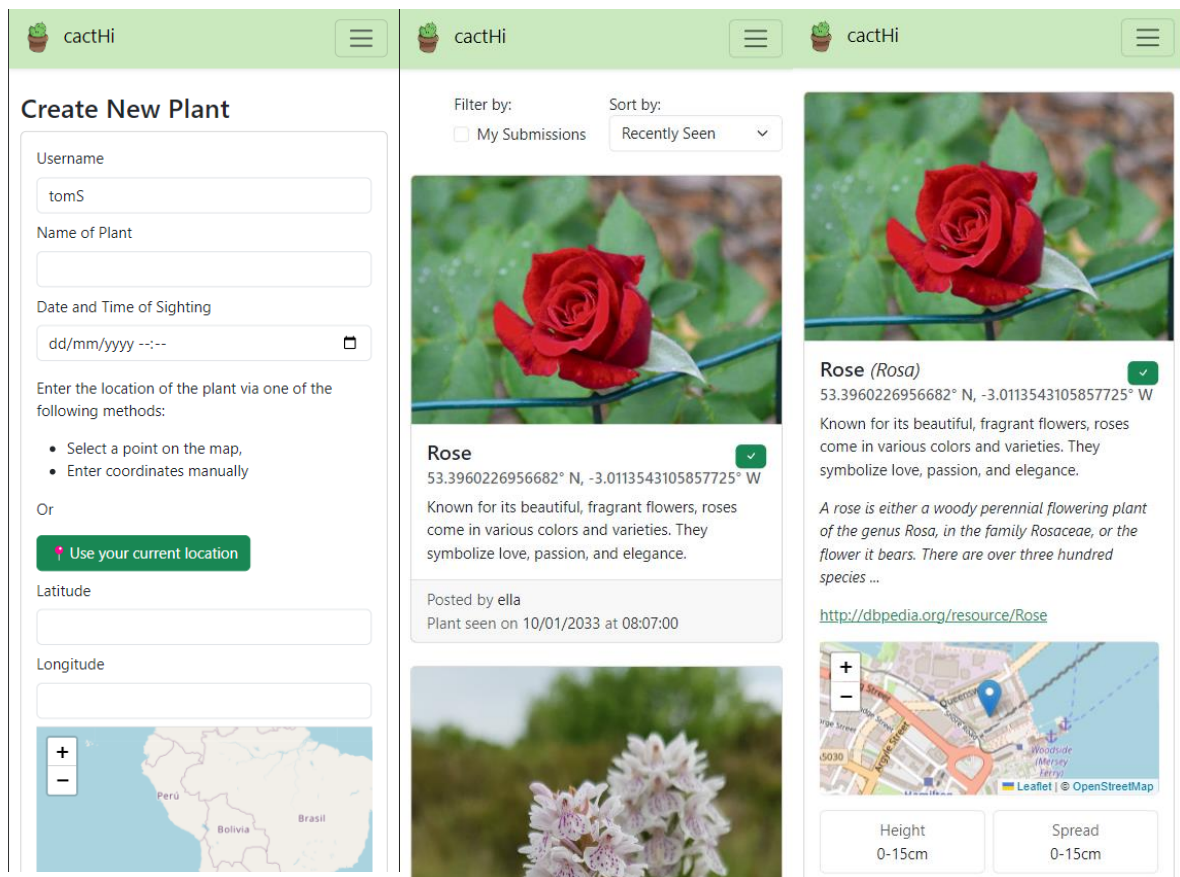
cactHi

Create New Plant

Username

tomS

Name of Plant

Date and Time of Sighting

dd/mm/yyyy --:--

Enter the location of the plant via one of the following methods:

- Select a point on the map,
- Enter coordinates manually

Or

Use your current location

Latitude

Longitude

+
−

Perú

Bolivia

Brasil

cactHi

Filter by:

My Submissions

Sort by:

Recently Seen

Rose

53.3960226956682° N, -3.0113543105857725° W

Known for its beautiful, fragrant flowers, roses come in various colors and varieties. They symbolize love, passion, and elegance.

Posted by ella

Plant seen on 10/01/2033 at 08:07:00

cactHi

Rose (Rosa)

53.3960226956682° N, -3.0113543105857725° W

Known for its beautiful, fragrant flowers, roses come in various colors and varieties. They symbolize love, passion, and elegance.

A rose is either a woody perennial flowering plant of the genus Rosa, in the family Rosaceae, or the flower it bears. There are over three hundred species ...

http://dbpedia.org/resource/Rose

+
−

Woodside (Mersey Ferry)

Leaflet | © OpenStreetMap

Height
0-15cm

Spread
0-15cm